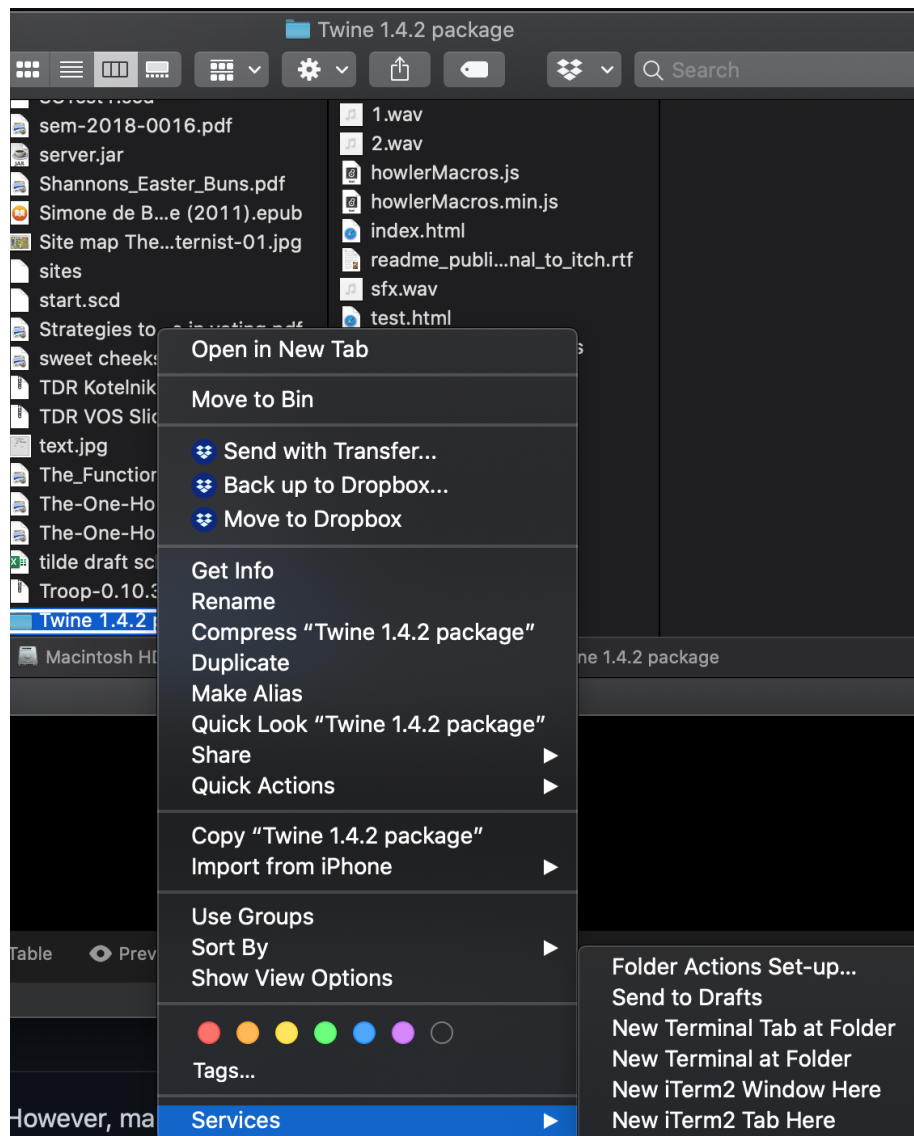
Twine 1.4.2 package

Search

sem-2018-0016.pdf
server.jar
Shannons_Easter_Buns.pdf
Simone de B...e (2011).epub
Site map The...ternist-01.jpg
sites
start.scd
Strategies to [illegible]
sweet cheeks
TDR Kotelnik
TDR VOS Slic
text.jpg
The_Function
The-One-Ho
The-One-Ho
tilde draft sc
Troop-0.10.3
Twine 1.4.2 p

1.wav
2.wav
howlerMacros.js
howlerMacros.min.js
index.html
readme_publi...nal_to_itch.rtf
sfx.wav
test.html

Macintosh HD
ne 1.4.2 package

Open in New Tab
Move to Bin
Send with Transfer...
Back up to Dropbox...
Move to Dropbox
Get Info
Rename
Compress "Twine 1.4.2 package"
Duplicate
Make Alias
Quick Look "Twine 1.4.2 package"
Share
Quick Actions
Copy "Twine 1.4.2 package"
Import from iPhone
Use Groups
Sort By
Show View Options
Tags...
Services

Folder Actions Set-up...
Send to Drafts
New Terminal Tab at Folder
New Terminal at Folder
New iTerm2 Window Here
New iTerm2 Tab Here

Table
Prev

However, ma